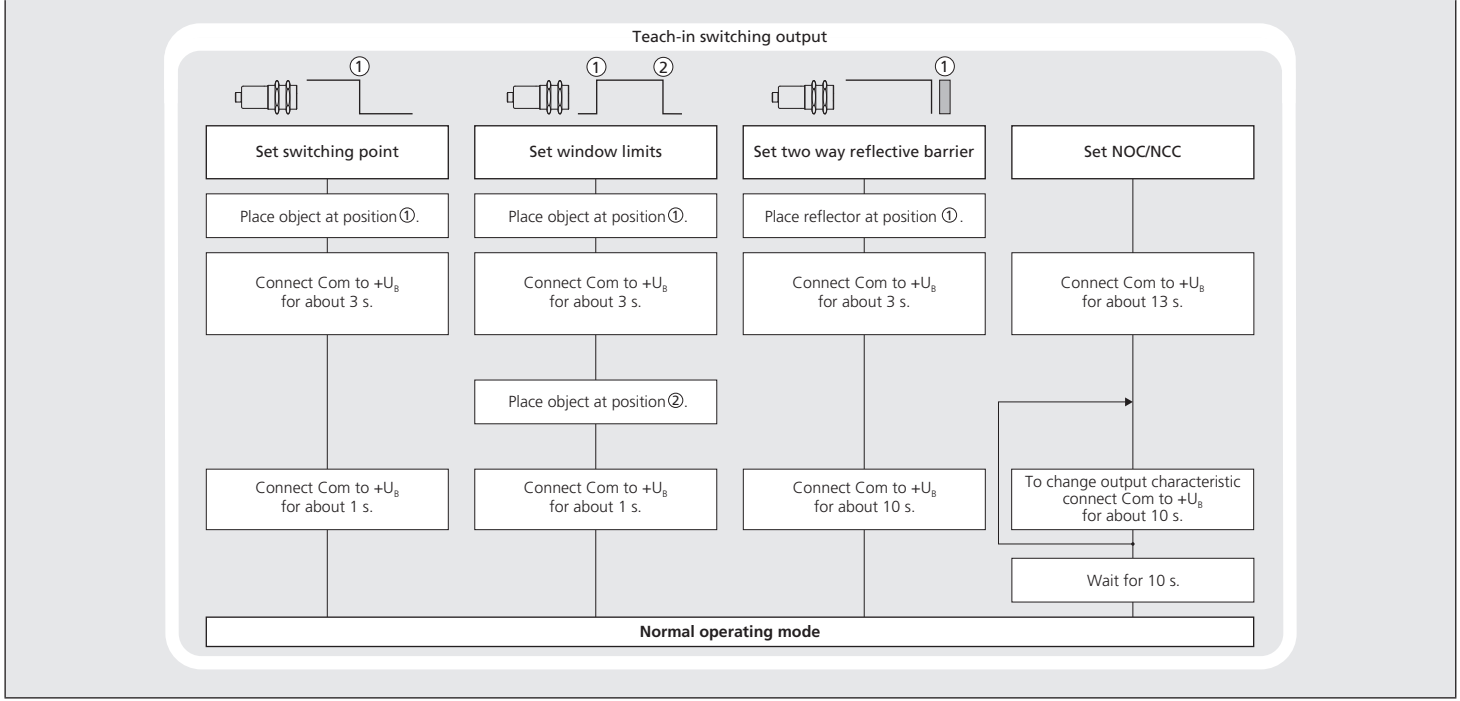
Teach-in switching output

①

①

②

①

Set switching point

Place object at position ①.

Connect Com to $+U_B$ for about 3 s.

Connect Com to $+U_B$ for about 1 s.

Set window limits

Place object at position ①.

Connect Com to $+U_B$ for about 3 s.

Place object at position ②.

Connect Com to $+U_B$ for about 1 s.

Set two way reflective barrier

Place reflector at position ①.

Connect Com to $+U_B$ for about 3 s.

Connect Com to $+U_B$ for about 10 s.

Set NOC/NCC

Connect Com to $+U_B$ for about 13 s.

To change output characteristic connect Com to $+U_B$ for about 10 s.

Wait for 10 s.

Normal operating mode